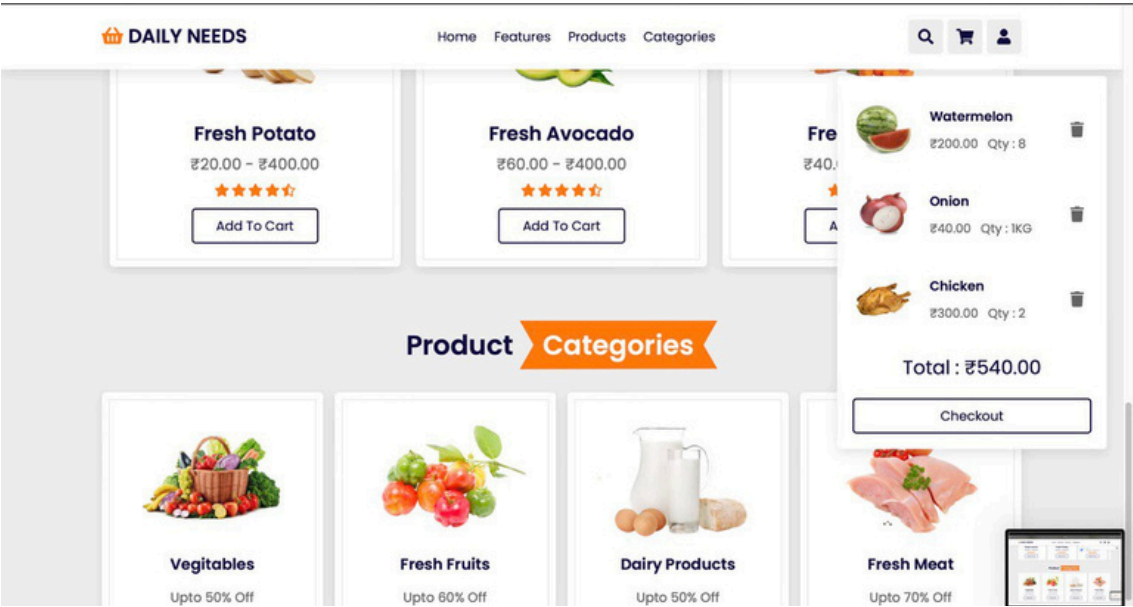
DAILY NEEDS

Home Features Products Categories

Fresh Potato
₹20.00 - ₹400.00
Add To Cart

Fresh Avocado
₹60.00 - ₹400.00
Add To Cart

Fre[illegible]
₹40.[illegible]
A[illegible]

Watermelon
₹200.00 Qty : 8

Onion
₹40.00 Qty : 1KG

Chicken
₹300.00 Qty : 2

Total : ₹540.00

Checkout

Product Categories

Vegitables
Upto 50% Off

Fresh Fruits
Upto 60% Off

Dairy Products
Upto 50% Off

Fresh Meat
Upto 70% Off